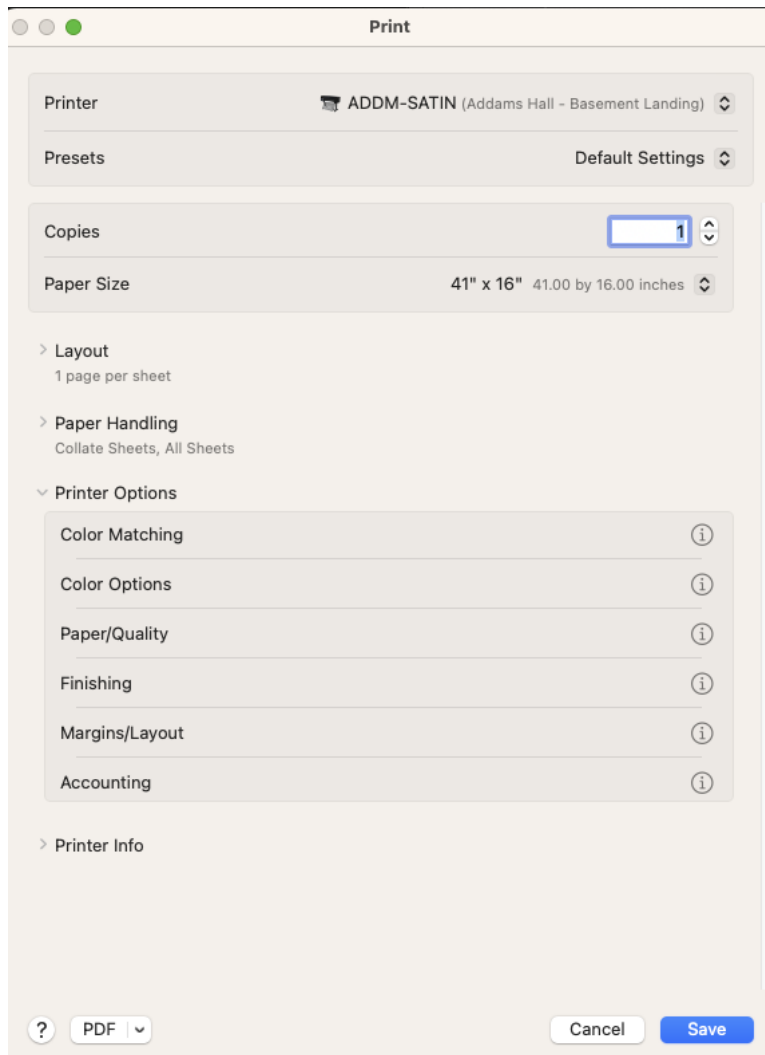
Print

Printer ADDM-SATIN (Addams Hall - Basement Landing)

Presets Default Settings

Copies 1

Paper Size 41" x 16" 41.00 by 16.00 inches

Layout
1 page per sheet

Paper Handling
Collate Sheets, All Sheets

Printer Options

Color Matching

Color Options

Paper/Quality

Finishing

Margins/Layout

Accounting

Printer Info

?

PDF

Cancel

Save